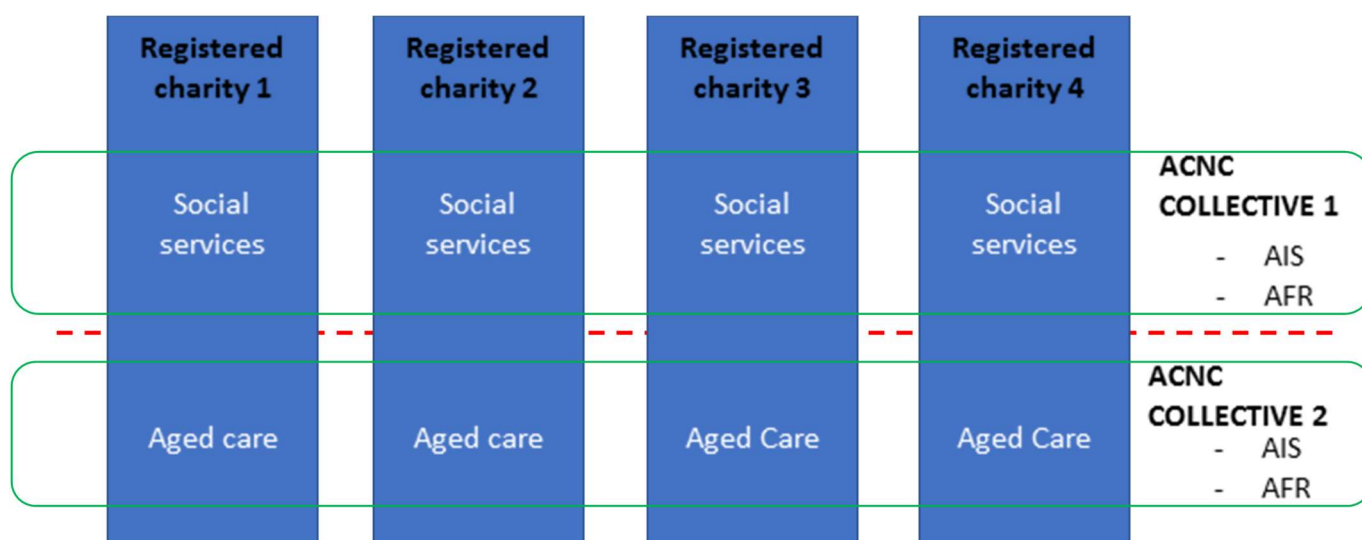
Registered charity 1

Registered charity 2

Registered charity 3

Registered charity 4

Social services

Social services

Social services

Social services

ACNC COLLECTIVE 1
- AIS
- AFR

Aged care

Aged care

Aged Care

Aged Care

ACNC COLLECTIVE 2
- AIS
- AFR